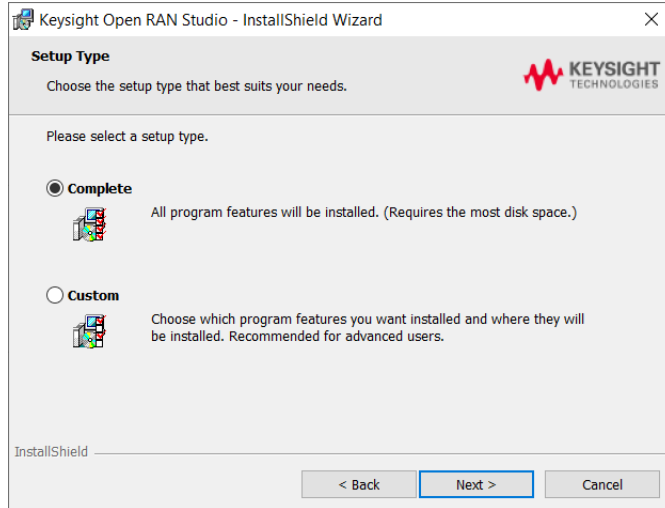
Keysight Open RAN Studio - InstallShield Wizard

Setup Type

Choose the setup type that best suits your needs.

KEYSIGHT
TECHNOLOGIES

Please select a setup type.

Complete

All program features will be installed. (Requires the most disk space.)

Custom

Choose which program features you want installed and where they will be installed. Recommended for advanced users.

InstallShield

< Back

Next >

Cancel